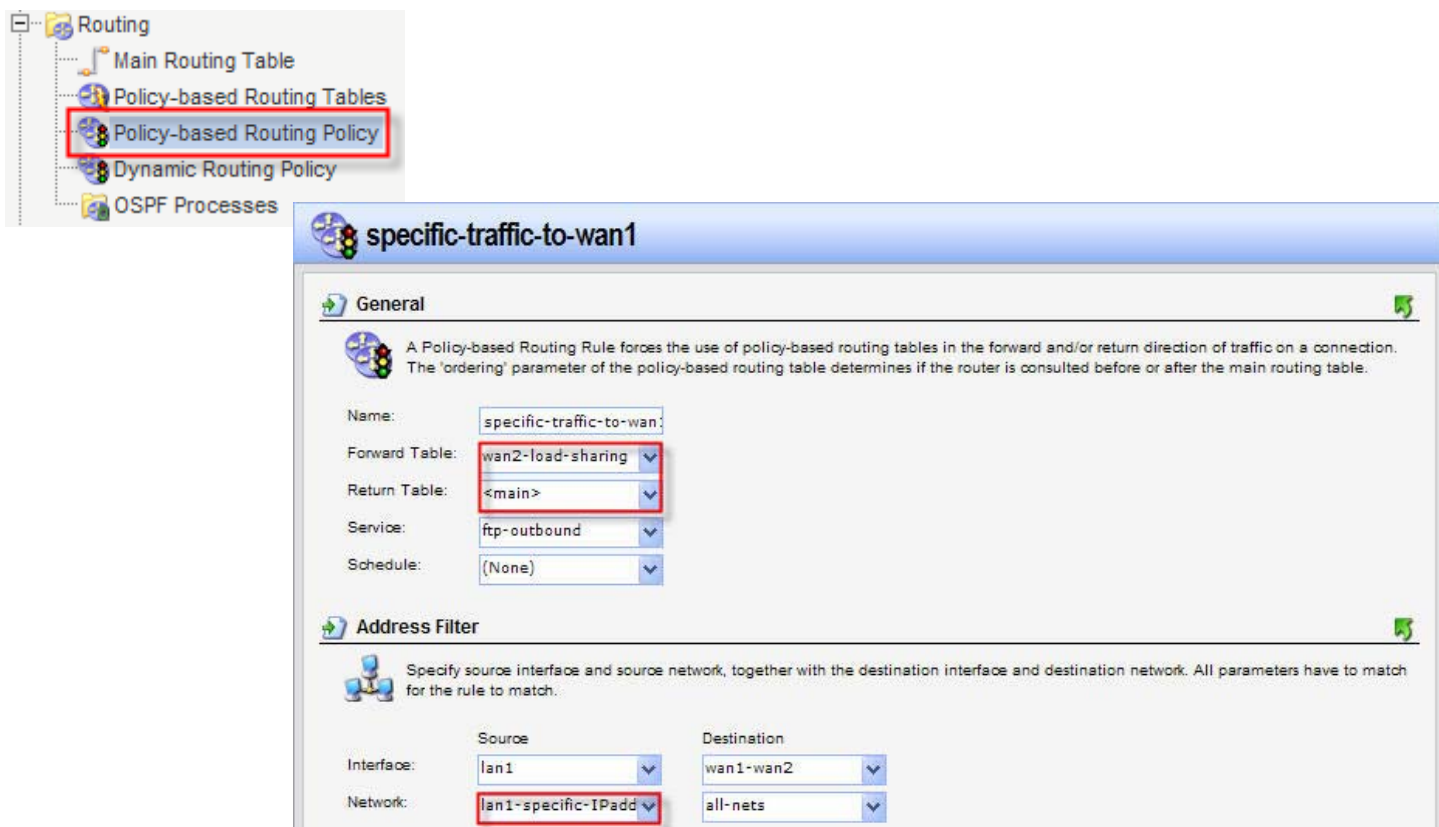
Routing
Main Routing Table
Policy-based Routing Tables
Policy-based Routing Policy
Dynamic Routing Policy
OSPF Processes

specific-traffic-to-wan1

General

A Policy-based Routing Rule forces the use of policy-based routing tables in the forward and/or return direction of traffic on a connection. The 'ordering' parameter of the policy-based routing table determines if the router is consulted before or after the main routing table.

Name: specific-traffic-to-wan
Forward Table: wan2-load-sharing
Return Table: <main>
Service: ftp-outbound
Schedule: (None)

Address Filter

Specify source interface and source network, together with the destination interface and destination network. All parameters have to match for the rule to match.

| | Source | Destination |
|---|---|---|
| Interface: | lan1 | wan1-wan2 |
| Network: | lan1-specific-IPadd | all-nets |